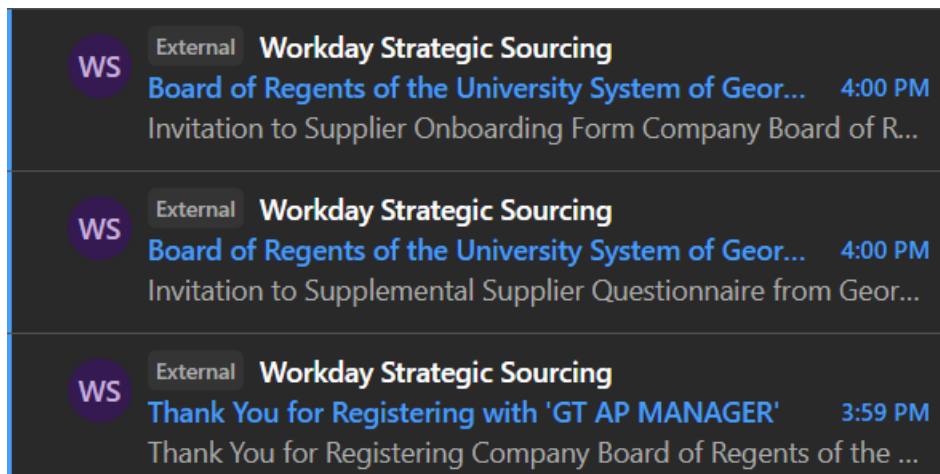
WS External Workday Strategic Sourcing
Board of Regents of the University System of Geor... 4:00 PM
Invitation to Supplier Onboarding Form Company Board of R...

WS External Workday Strategic Sourcing
Board of Regents of the University System of Geor... 4:00 PM
Invitation to Supplemental Supplier Questionnaire from Geor...

WS External Workday Strategic Sourcing
Thank You for Registering with 'GT AP MANAGER' 3:59 PM
Thank You for Registering Company Board of Regents of the ...